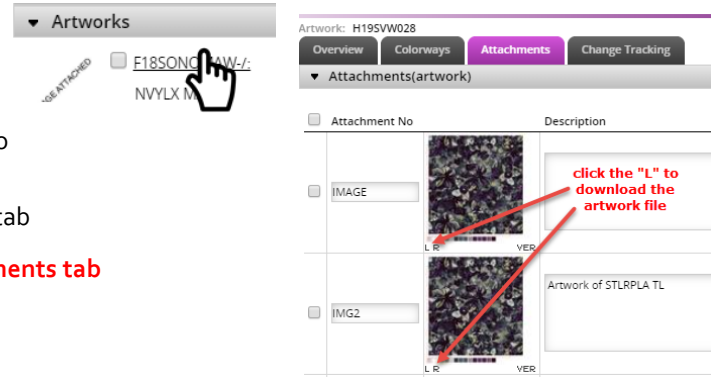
Artworks

IMAGE ATTACHED

F18SONC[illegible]W-/: NVYLX M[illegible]

o

tab

ments tab

Artwork: H19SVW028

Overview | Colorways | Attachments | Change Tracking

Attachments(artwork)

| | Attachment No | | Description |
|---|---|---|---|
| | IMAGE | L R VER | click the "L" to download the artwork file |
| | IMG2 | L R VER | Artwork of STLRPLA TL |